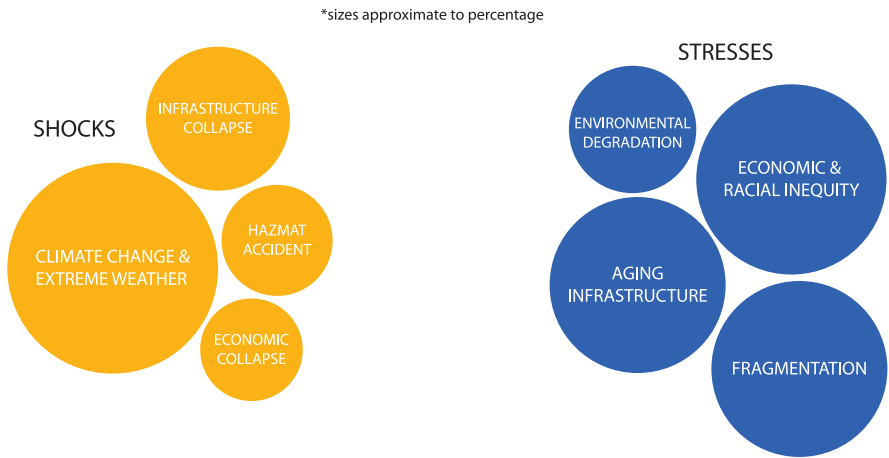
*sizes approximate to percentage

SHOCKS

INFRASTRUCTURE COLLAPSE

CLIMATE CHANGE & EXTREME WEATHER

HAZMAT ACCIDENT

ECONOMIC COLLAPSE

STRESSES

ENVIRONMENTAL DEGRADATION

ECONOMIC & RACIAL INEQUITY

AGING INFRASTRUCTURE

FRAGMENTATION